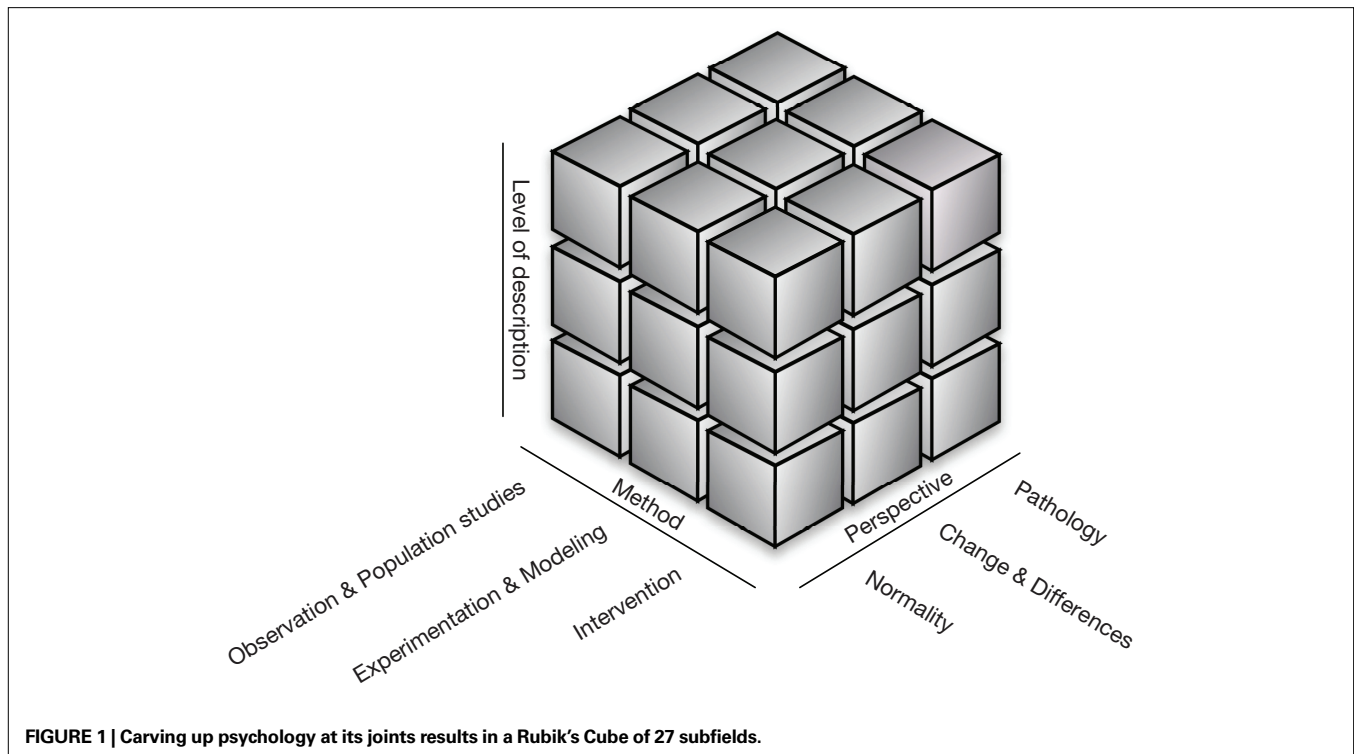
Level of description

Method

Observation & Population studies

Experimentation & Modeling

Intervention

Perspective

Pathology

Change & Differences

Normality

FIGURE 1 | Carving up psychology at its joints results in a Rubik's Cube of 27 subfields.